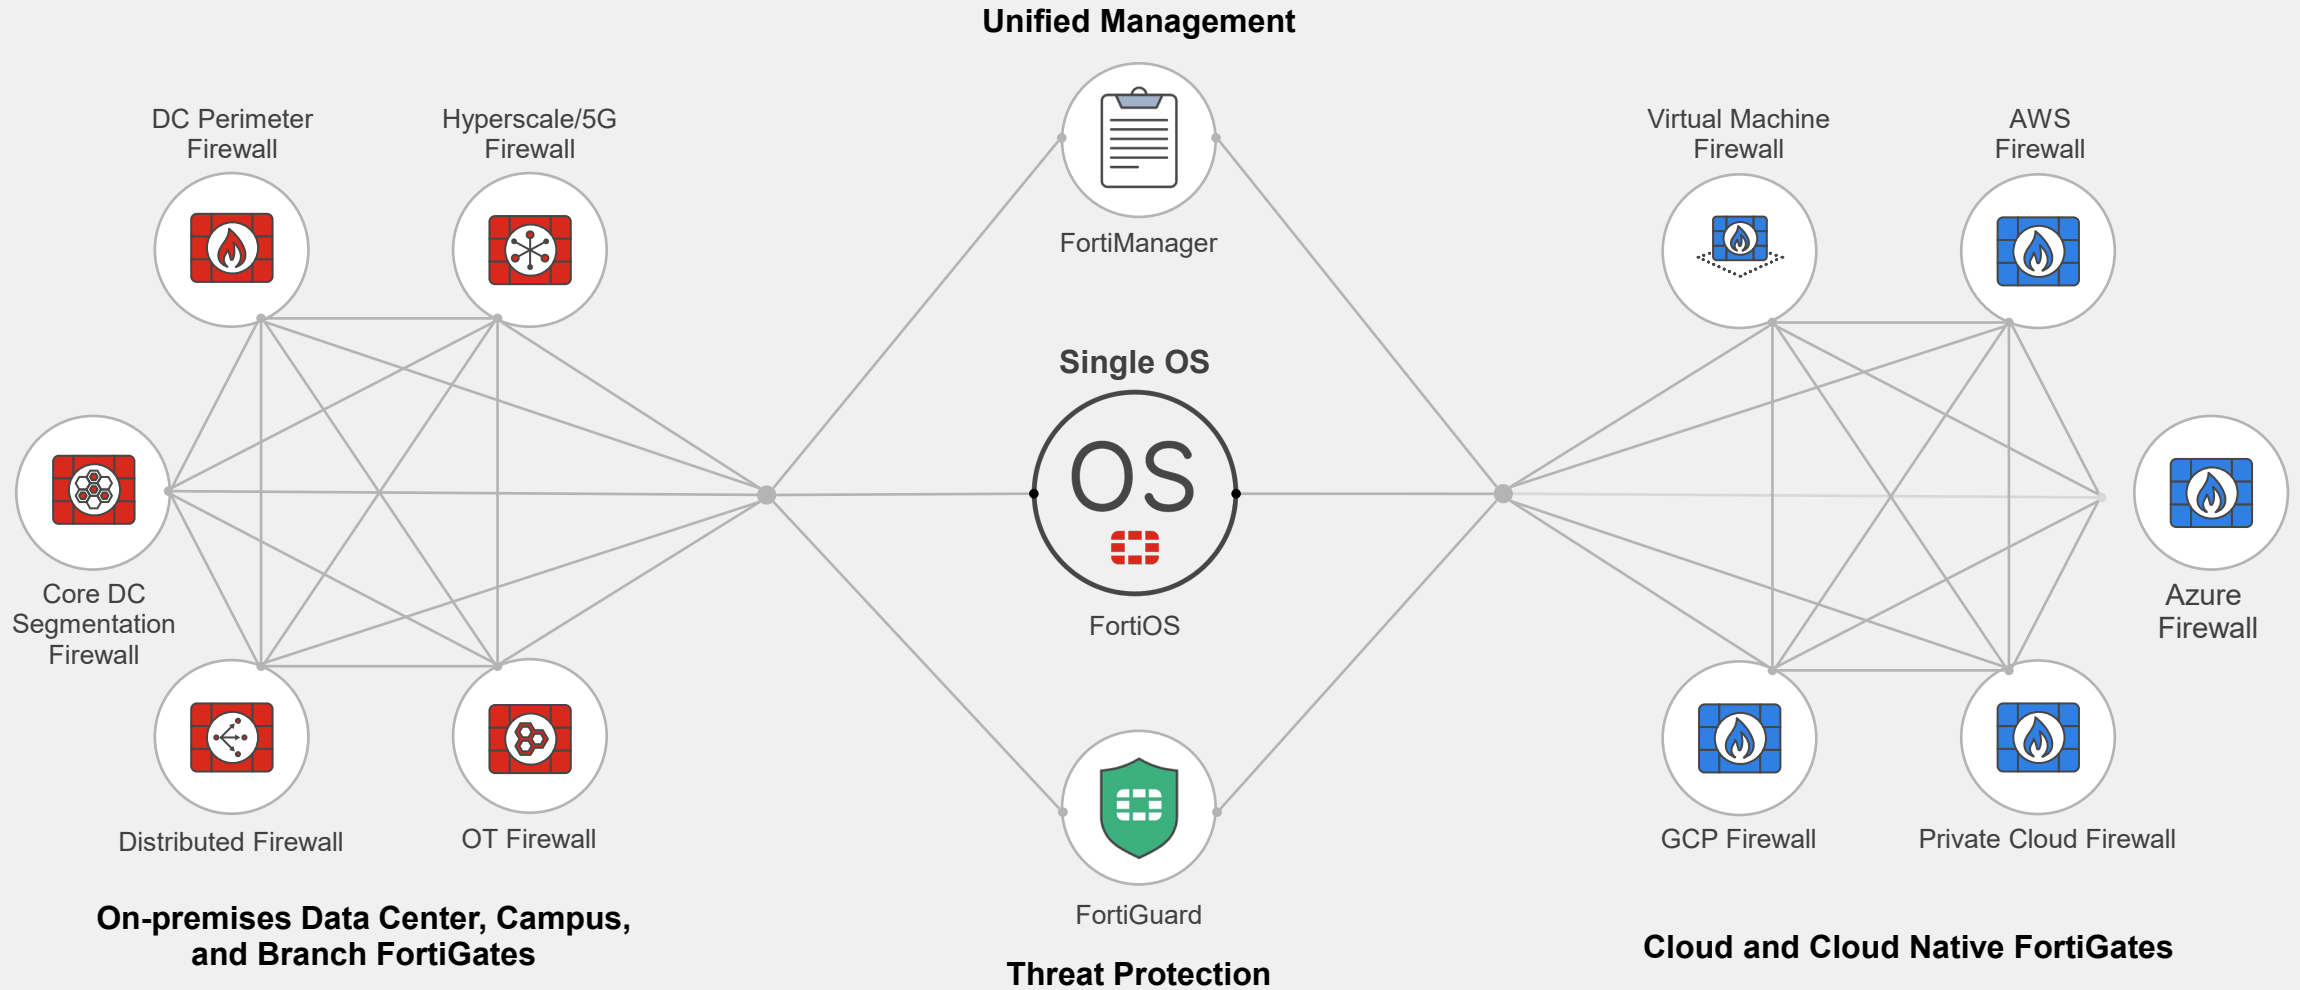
Unified Management

DC Perimeter Firewall

Hyperscale/5G Firewall

FortiManager

Virtual Machine Firewall

AWS Firewall

Single OS

OS

Core DC Segmentation Firewall

FortiOS

Azure Firewall

Distributed Firewall

OT Firewall

GCP Firewall

Private Cloud Firewall

FortiGuard

On-premises Data Center, Campus, and Branch FortiGates

Threat Protection

Cloud and Cloud Native FortiGates